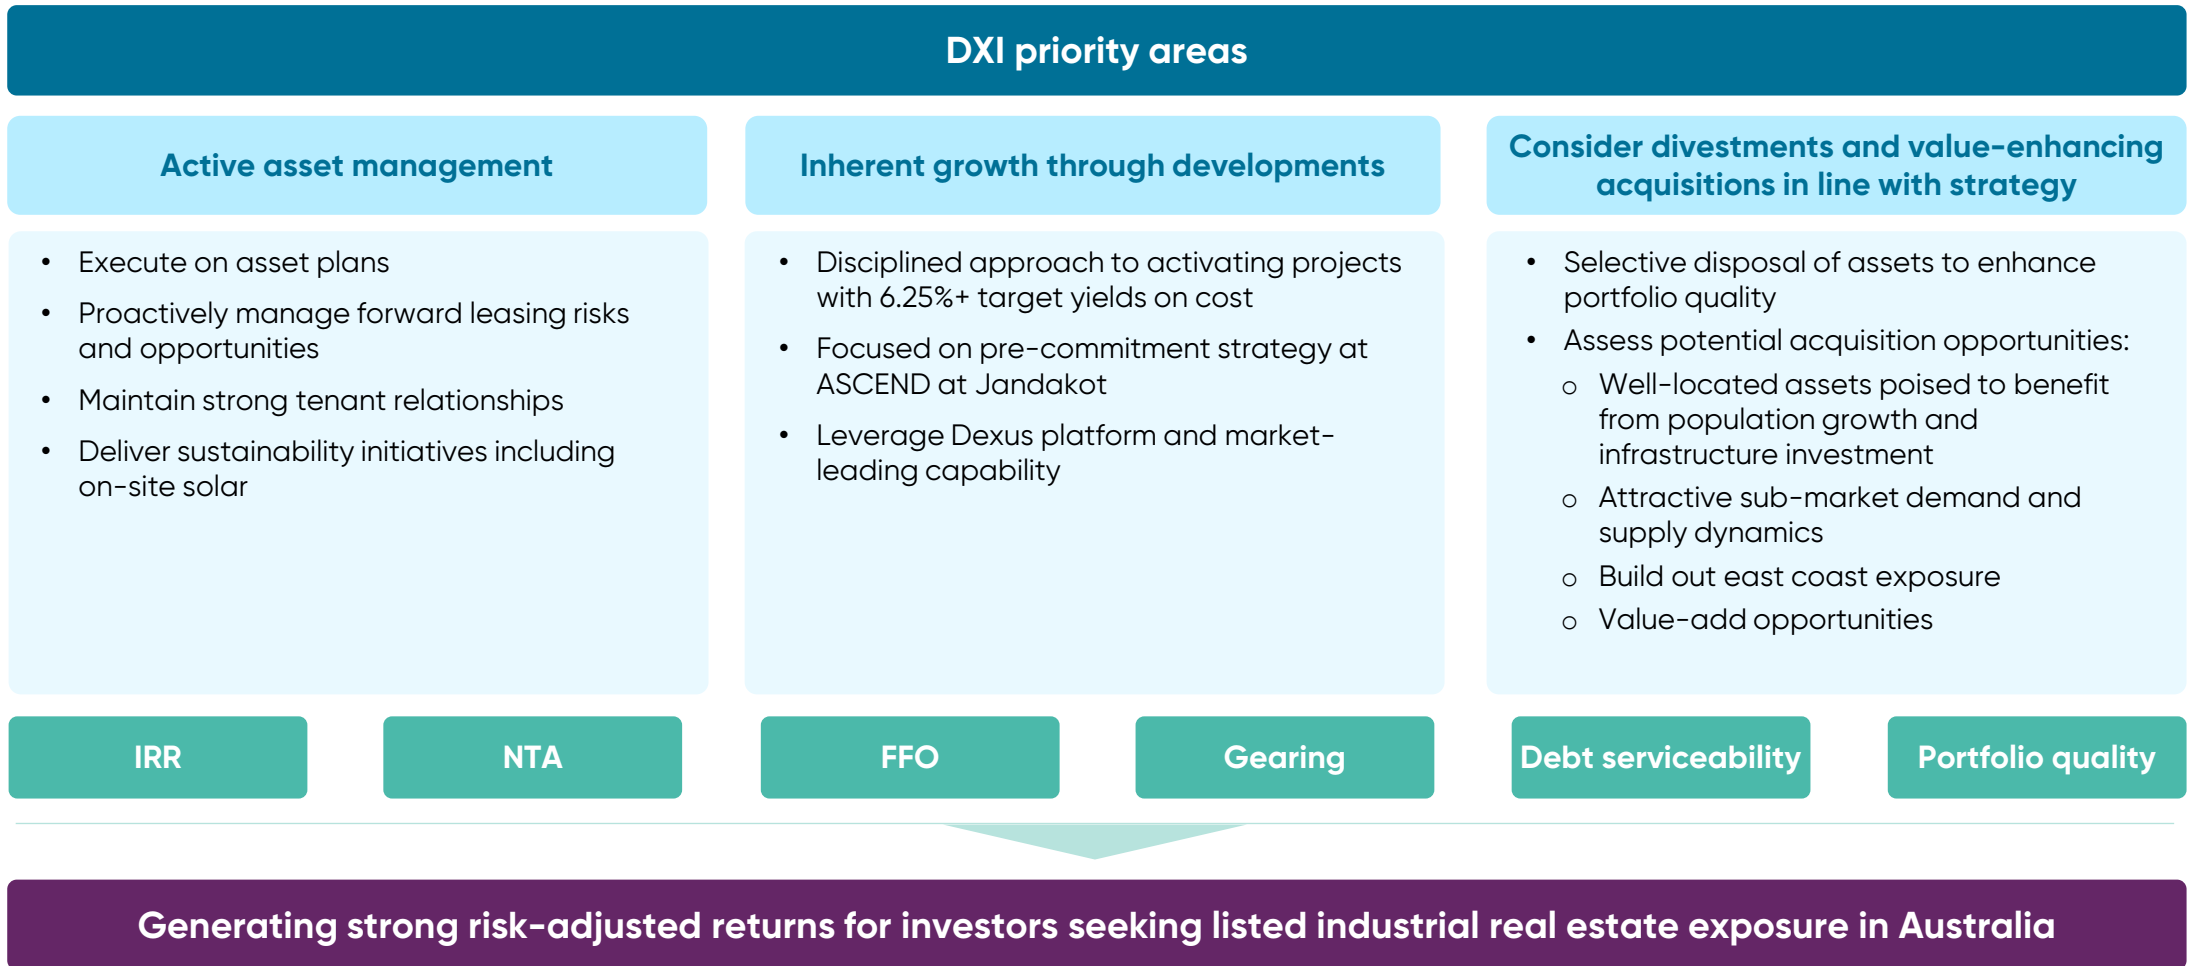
DXI priority areas

Active asset management

- Execute on asset plans
- Proactively manage forward leasing risks and opportunities
- Maintain strong tenant relationships
- Deliver sustainability initiatives including on-site solar

Inherent growth through developments

- Disciplined approach to activating projects with 6.25%+ target yields on cost
- Focused on pre-commitment strategy at ASCEND at Jandakot
- Leverage Dexus platform and market-leading capability

Consider divestments and value-enhancing acquisitions in line with strategy

- Selective disposal of assets to enhance portfolio quality
- Assess potential acquisition opportunities:
  - Well-located assets poised to benefit from population growth and infrastructure investment
  - Attractive sub-market demand and supply dynamics
  - Build out east coast exposure
  - Value-add opportunities

IRR

NTA

FFO

Gearing

Debt serviceability

Portfolio quality

Generating strong risk-adjusted returns for investors seeking listed industrial real estate exposure in Australia